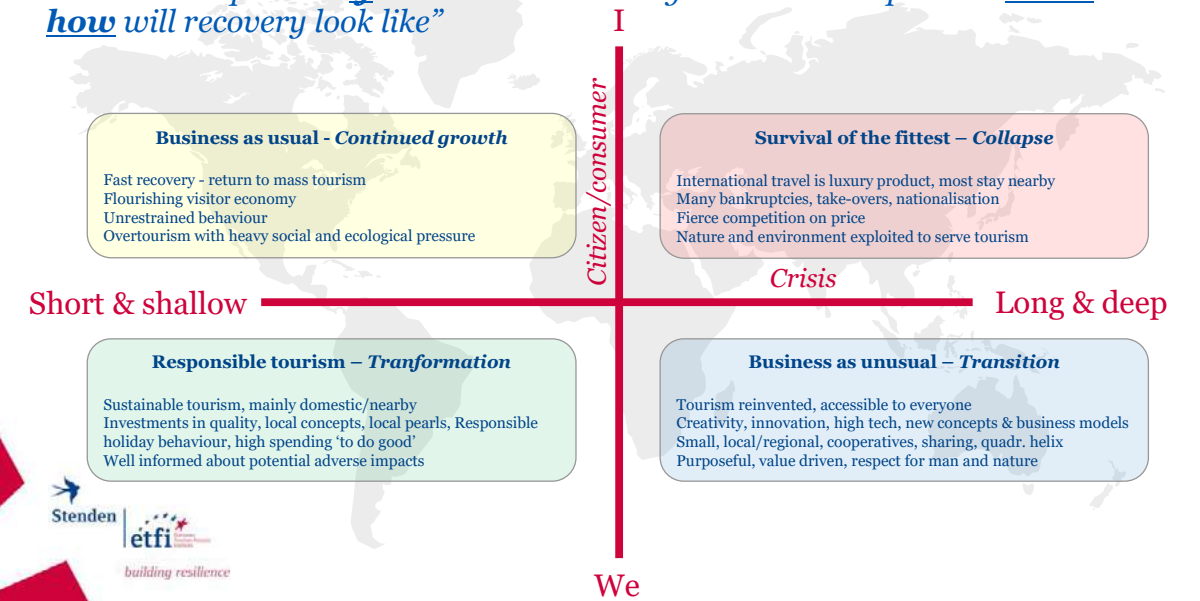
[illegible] how will recovery look like”

I

Citizen/consumer

Business as usual - Continued growth

Fast recovery - return to mass tourism
Flourishing visitor economy
Unrestrained behaviour
Overtourism with heavy social and ecological pressure

Survival of the fittest – Collapse

International travel is luxury product, most stay nearby
Many bankruptcies, take-overs, nationalisation
Fierce competition on price
Nature and environment exploited to serve tourism

Crisis

Short & shallow

Long & deep

Responsible tourism – Tranformation

Sustainable tourism, mainly domestic/nearby
Investments in quality, local concepts, local pearls, Responsible holiday behaviour, high spending ‘to do good’
Well informed about potential adverse impacts

Business as unusual – Transition

Tourism reinvented, accessible to everyone
Creativity, innovation, high tech, new concepts & business models
Small, local/regional, cooperatives, sharing, quadr. helix
Purposeful, value driven, respect for man and nature

Stenden | etfi

building resilience

We